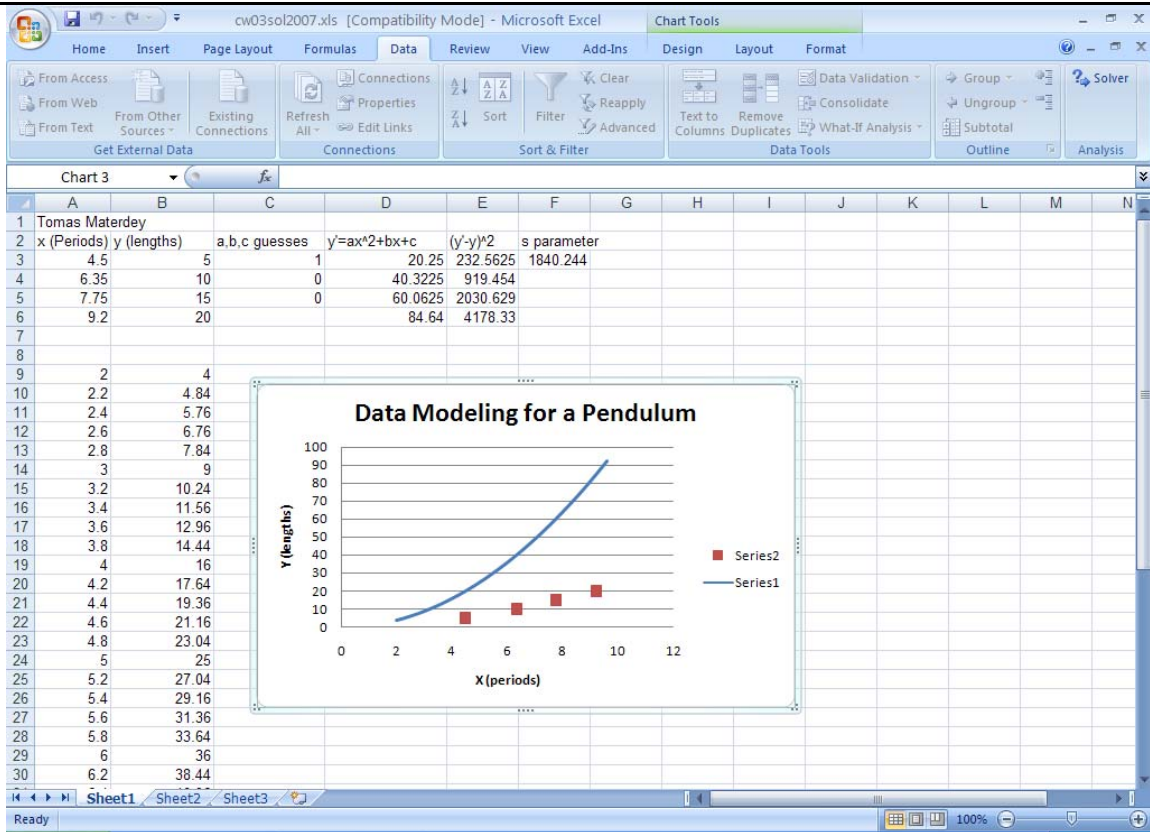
cw03sol2007.xls [Compatibility Mode] - Microsoft Excel

Chart Tools

Home Insert Page Layout Formulas Data Review View Add-Ins Design Layout Format

From Access
From Web
From Text
From Other Sources
Existing Connections
Get External Data

Refresh All
Connections
Properties
Edit Links
Connections

Sort
Filter
Clear
Reapply
Advanced
Sort & Filter

Text to Columns
Remove Duplicates
Data Validation
Consolidate
What-If Analysis
Data Tools

Group
Ungroup
Subtotal
Outline

Solver
Analysis

Chart 3 $f_x$

| | A | B | C | D | E | F | G |
|---|---|---|---|---|---|---|---|
| 1 | Tomas Materdey | | | | | | |
| 2 | x (Periods) | y (lengths) | a,b,c guesses | y'=ax^2+bx+c | (y'-y)^2 | s parameter | |
| 3 | 4.5 | 5 | 1 | 20.25 | 232.5625 | 1840.244 | |
| 4 | 6.35 | 10 | 0 | 40.3225 | 919.454 | | |
| 5 | 7.75 | 15 | 0 | 60.0625 | 2030.629 | | |
| 6 | 9.2 | 20 | | 84.64 | 4178.33 | | |
| 7 | | | | | | | |
| 8 | | | | | | | |
| 9 | 2 | 4 | | | | | |
| 10 | 2.2 | 4.84 | | | | | |
| 11 | 2.4 | 5.76 | | | | | |
| 12 | 2.6 | 6.76 | | | | | |
| 13 | 2.8 | 7.84 | | | | | |
| 14 | 3 | 9 | | | | | |
| 15 | 3.2 | 10.24 | | | | | |
| 16 | 3.4 | 11.56 | | | | | |
| 17 | 3.6 | 12.96 | | | | | |
| 18 | 3.8 | 14.44 | | | | | |
| 19 | 4 | 16 | | | | | |
| 20 | 4.2 | 17.64 | | | | | |
| 21 | 4.4 | 19.36 | | | | | |
| 22 | 4.6 | 21.16 | | | | | |
| 23 | 4.8 | 23.04 | | | | | |
| 24 | 5 | 25 | | | | | |
| 25 | 5.2 | 27.04 | | | | | |
| 26 | 5.4 | 29.16 | | | | | |
| 27 | 5.6 | 31.36 | | | | | |
| 28 | 5.8 | 33.64 | | | | | |
| 29 | 6 | 36 | | | | | |
| 30 | 6.2 | 38.44 | | | | | |

Data Modeling for a Pendulum

Y (lengths)
100 90 80 70 60 50 40 30 20 10 0
0 2 4 6 8 10 12
X (periods)
Series2
Series1

Sheet1 Sheet2 Sheet3

Ready 100%